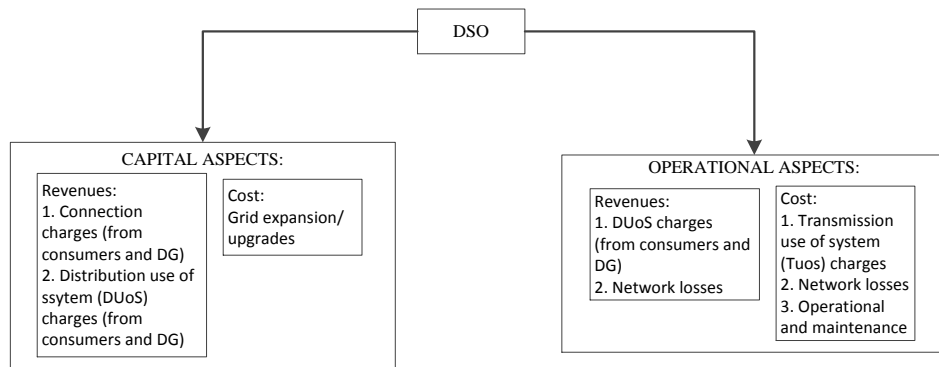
DSO

CAPITAL ASPECTS:

Revenues:
1. Connection charges (from consumers and DG)
2. Distribution use of ssytem (DUoS) charges (from consumers and DG)

Cost:
Grid expansion/ upgrades

OPERATIONAL ASPECTS:

Revenues:
1. DUoS charges (from consumers and DG)
2. Network losses

Cost:
1. Transmission use of system (Tuos) charges
2. Network losses
3. Operational and maintenance